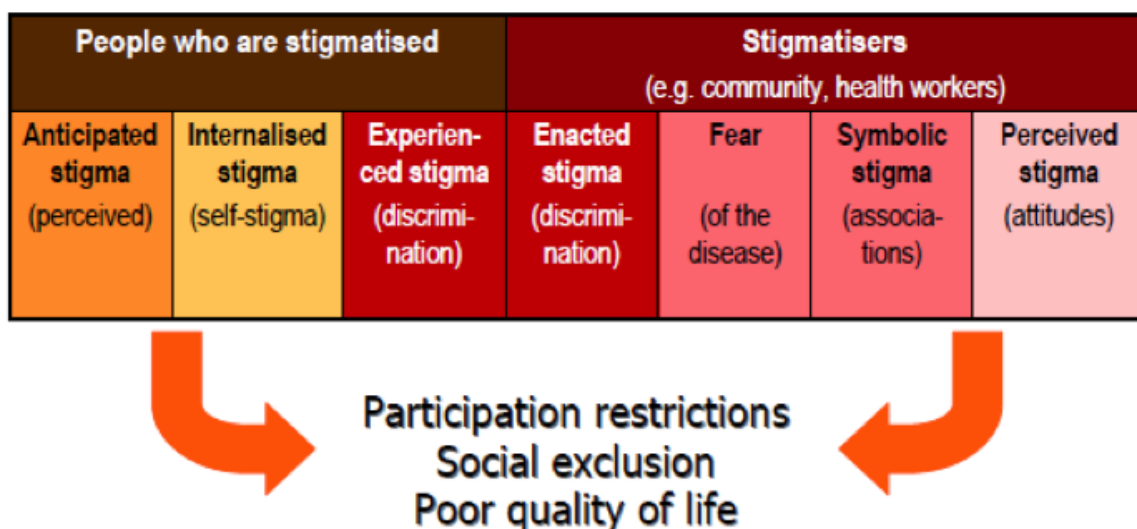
| People who are stigmatised | | | Stigmatisers (e.g. community, health workers) | | | |
|---|---|---|---|---|---|---|
| Anticipated stigma (perceived) | Internalised stigma (self-stigma) | Experienced stigma (discrimination) | Enacted stigma (discrimination) | Fear (of the disease) | Symbolic stigma (associations) | Perceived stigma (attitudes) |

Participation restrictions
Social exclusion
Poor quality of life